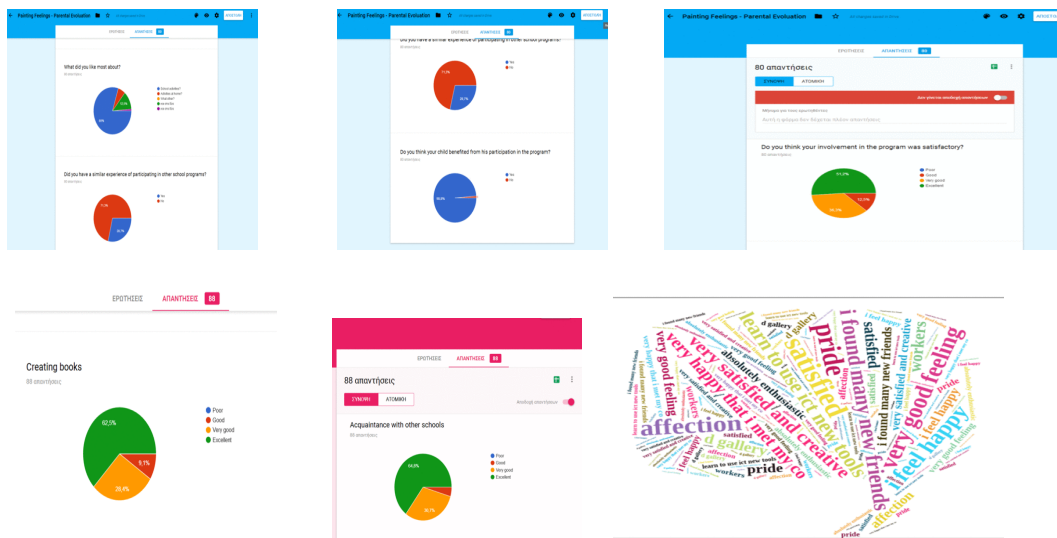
Painting Feelings - Parental Evaluation

ΕΡΩΤΗΣΕΙΣ ΑΠΑΝΤΗΣΕΙΣ

What did you like most about?

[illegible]

Did you have a similar experience of participating in other school programs?

Yes
No

71,3%

28,7%

Painting Feelings - Parental Evaluation

Do you have a similar experience of participating in other school programs?

Yes
No

71,3%

28,7%

Do you think your child benefited from his participation in the program?

Yes
No

98,8%

Painting Feelings - Parental Evaluation

ΕΡΩΤΗΣΕΙΣ ΑΠΑΝΤΗΣΕΙΣ 80

80 απαντήσεις

ΣΥΝΟΨΗ ΑΤΟΜΙΚΗ

Δεν γίνονται αποδεκτές απαντήσεις

Do you think your involvement in the program was satisfactory?

80 απαντήσεις

Poor
Good
Very good
Excellent

61,2%

12,5%

26,2%

ΕΡΩΤΗΣΕΙΣ ΑΠΑΝΤΗΣΕΙΣ 88

Creating books

88 απαντήσεις

Poor
Good
Very good
Excellent

62,5%

9,1%

28,4%

ΕΡΩΤΗΣΕΙΣ ΑΠΑΝΤΗΣΕΙΣ 88

88 απαντήσεις

ΣΥΝΟΨΗ ΑΤΟΜΙΚΗ

Αποδοχή απαντήσεων

Acquaintance with other schools

88 απαντήσεις

Poor
Good
Very good
Excellent

64,8%

30,7%

pride
i found many new friends
very good feeling
very satisfied and creative
affection
learn to use ict new tools
absolutely enthusiastic
i feel happy
very happy that i met my co workers
satisfied
gallery
pride
workers